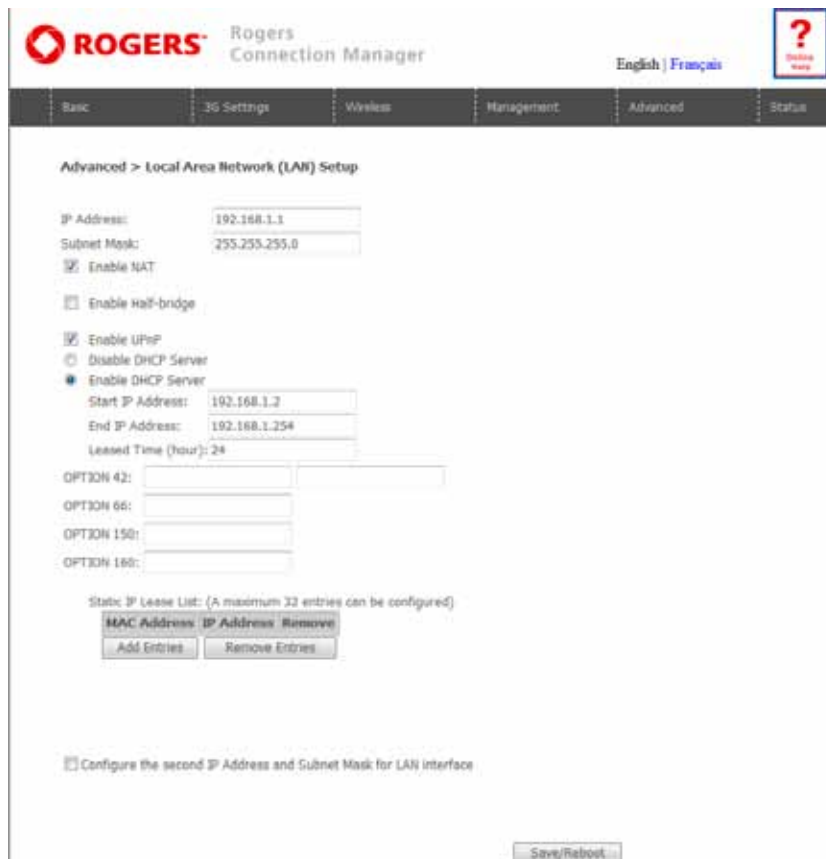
ROGERS Rogers Connection Manager

English | Français

? Online Help

Basic | 3G Settings | Wireless | Management | Advanced | Status

Advanced > Local Area Network (LAN) Setup

IP Address: 192.168.1.1
Subnet Mask: 255.255.255.0
Enable NAT

Enable Half-bridge

Enable UPnP
Disable DHCP Server
Enable DHCP Server
Start IP Address: 192.168.1.2
End IP Address: 192.168.1.254
Leased Time (hour): 24
OPTION 42:
OPTION 66:
OPTION 150:
OPTION 160:

Static IP Lease List: (A maximum 32 entries can be configured)

| MAC Address | IP Address | Remove |
|---|---|---|

Add Entries | Remove Entries

Configure the second IP Address and Subnet Mask for LAN interface

Save/Reboot